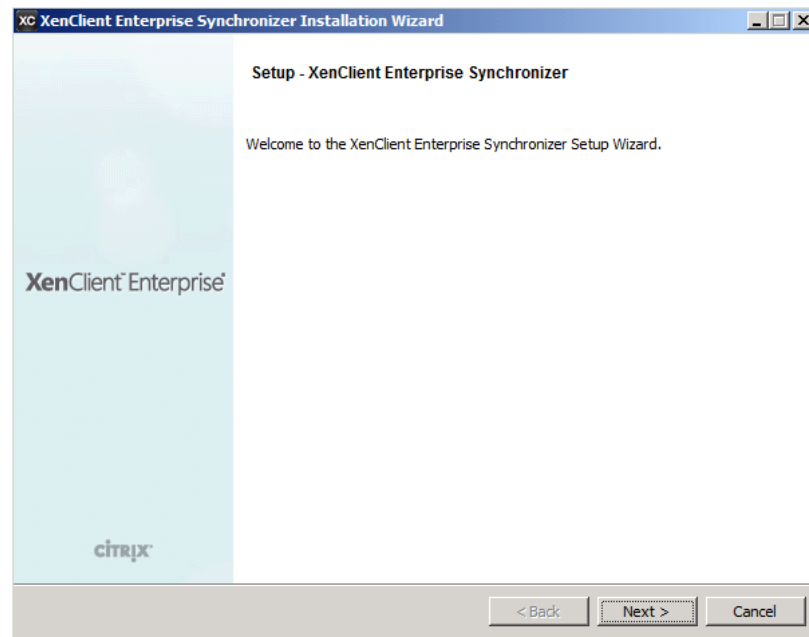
XC XenClient Enterprise Synchronizer Installation Wizard

Setup - XenClient Enterprise Synchronizer

Welcome to the XenClient Enterprise Synchronizer Setup Wizard.

XenClient™ Enterprise®

CITRIX®

< Back

Next >

Cancel